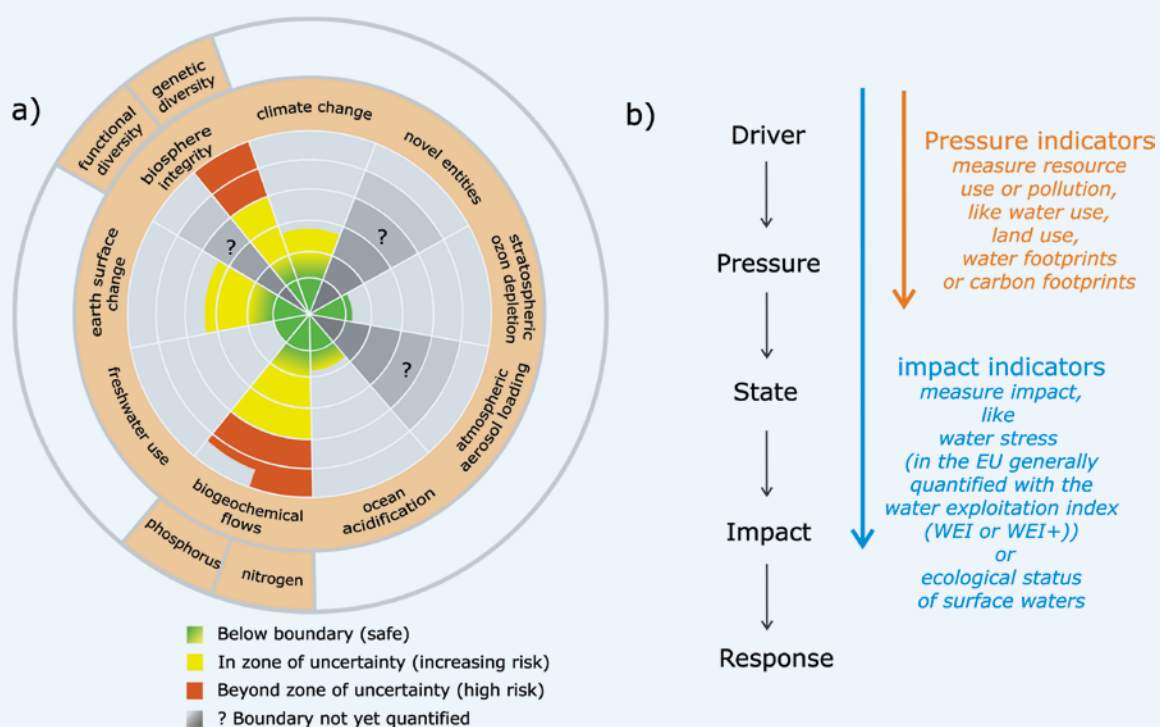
a)

genetic diversity
functional diversity
climate change
novel entities
biosphere integrity
stratospheric ozone depletion
earth surface change
?
?
?
atmospheric aerosol loading
freshwater use
ocean acidification
biogeochemical flows
phosphorus
nitrogen

Below boundary (safe)
In zone of uncertainty (increasing risk)
Beyond zone of uncertainty (high risk)
? Boundary not yet quantified

b)

Driver
Pressure
State
Impact
Response

Pressure indicators
measure resource use or pollution, like water use, land use, water footprints or carbon footprints

impact indicators
measure impact, like water stress (in the EU generally quantified with the water exploitation index (WEI or WEI+)) or ecological status of surface waters